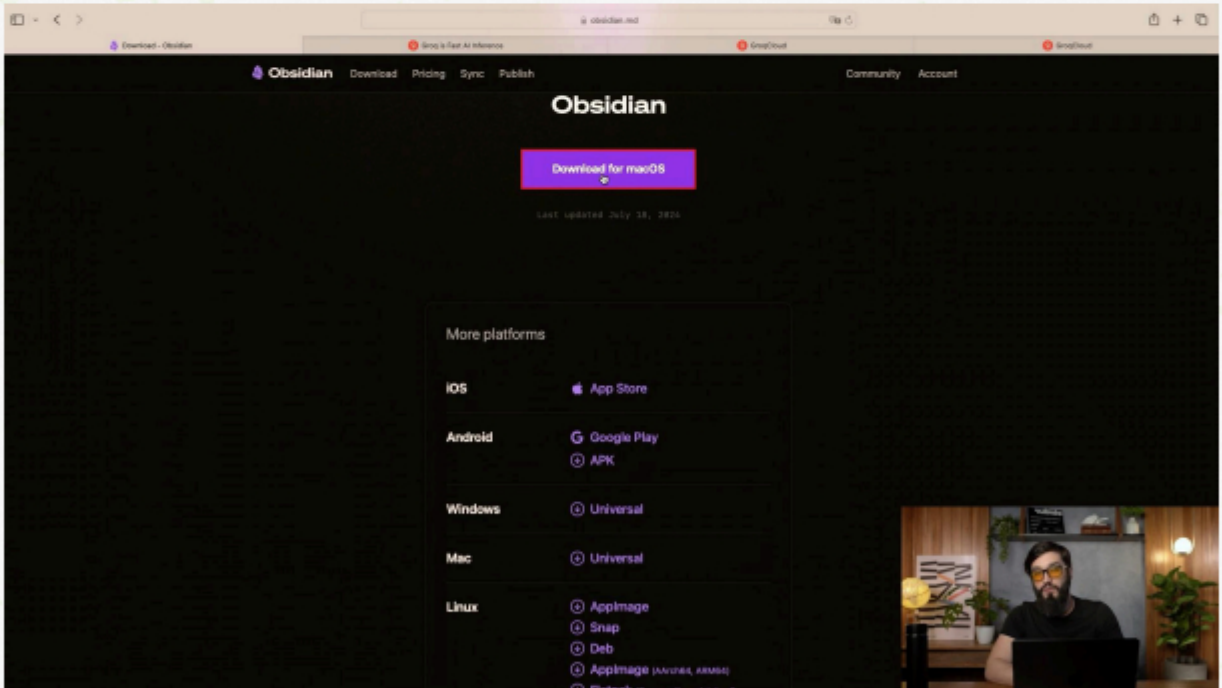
obsidian.md

Download - Obsidian

Groq is Fast AI Inference

GroqCloud

GroqCloud

Obsidian Download Pricing Sync Publish

Community Account

Obsidian

Download for macOS

Last updated July 18, 2024

More platforms

| iOS | App Store |
|---|---|
| Android | Google Play<br>APK |
| Windows | Universal |
| Mac | Universal |
| Linux | AppImage<br>Snap<br>Deb<br>AppImage (AArch64, ARM64)<br>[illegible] |